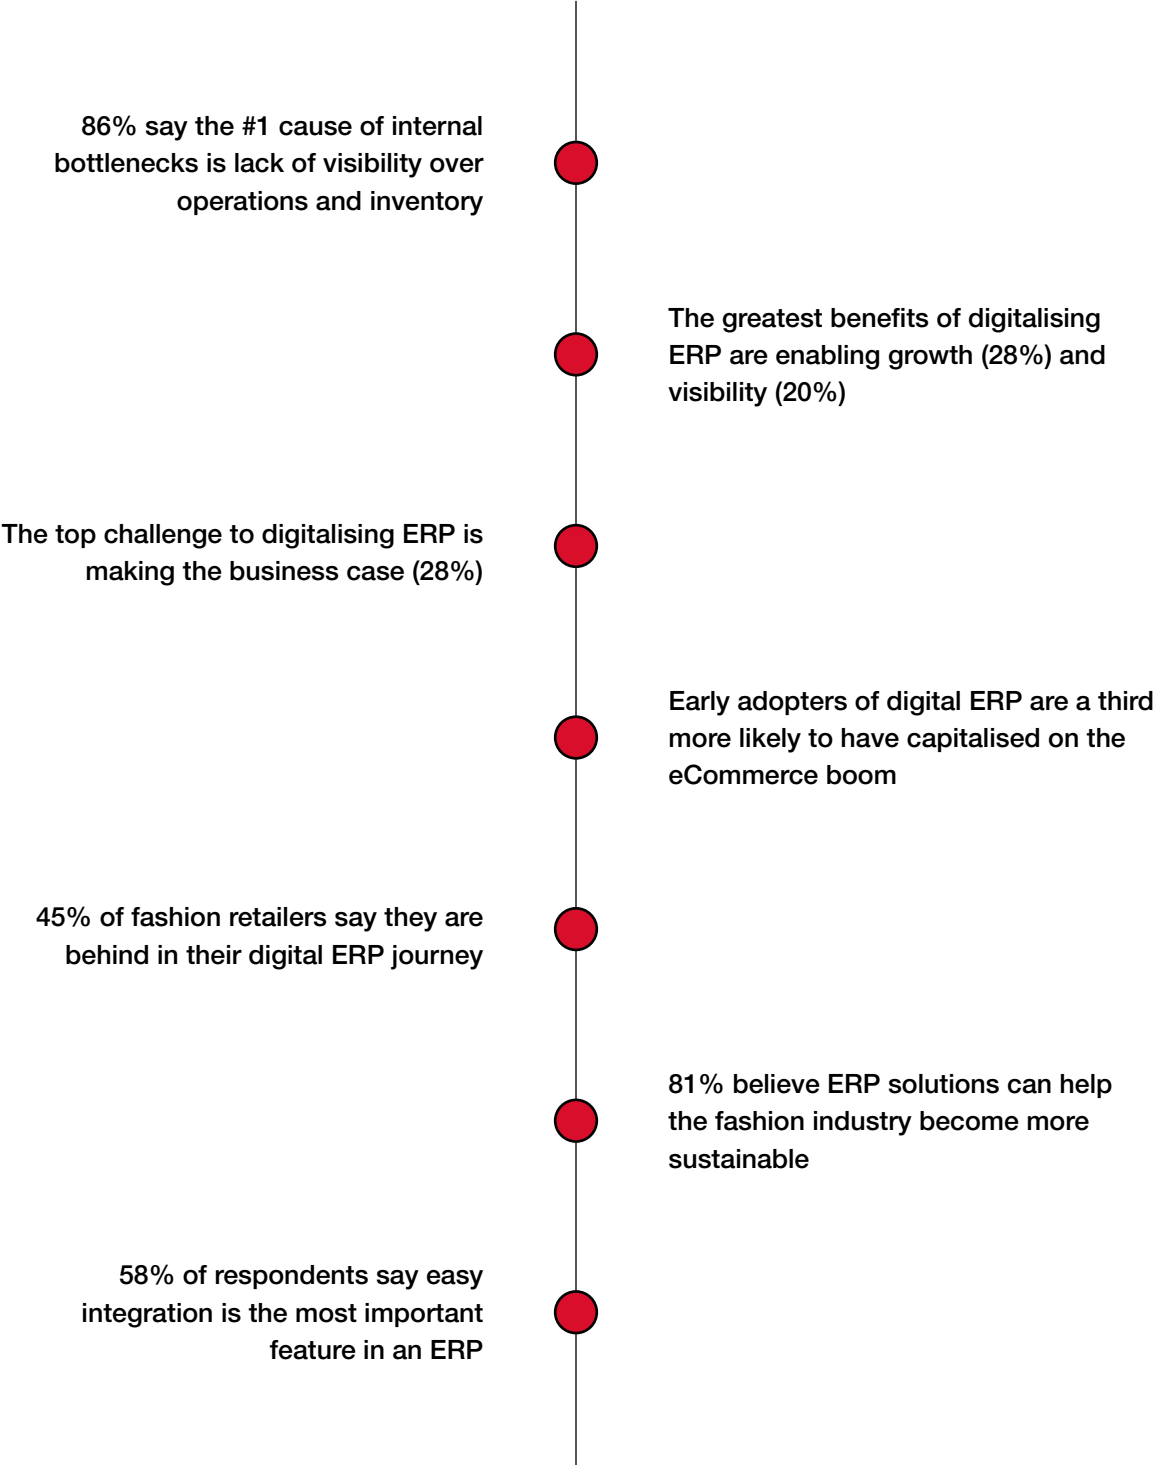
86% say the #1 cause of internal bottlenecks is lack of visibility over operations and inventory

The greatest benefits of digitalising ERP are enabling growth (28%) and visibility (20%)

The top challenge to digitalising ERP is making the business case (28%)

Early adopters of digital ERP are a third more likely to have capitalised on the eCommerce boom

45% of fashion retailers say they are behind in their digital ERP journey

81% believe ERP solutions can help the fashion industry become more sustainable

58% of respondents say easy integration is the most important feature in an ERP